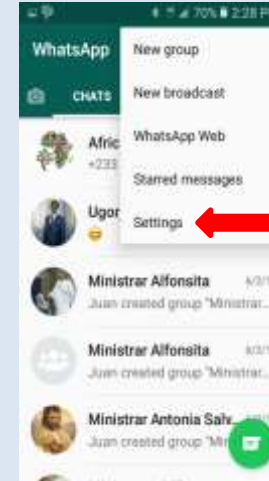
70% 2:28 P

WhatsApp

CHATS

New group

New broadcast

WhatsApp Web

Starred messages

Settings

Afric
+233

Ugor

Ministrar Alfonsita
Juan created group "Ministrar...

Ministrar Alfonsita
Juan created group "Ministrar...

Ministrar Antonia Salv...
Juan created group "Minis...